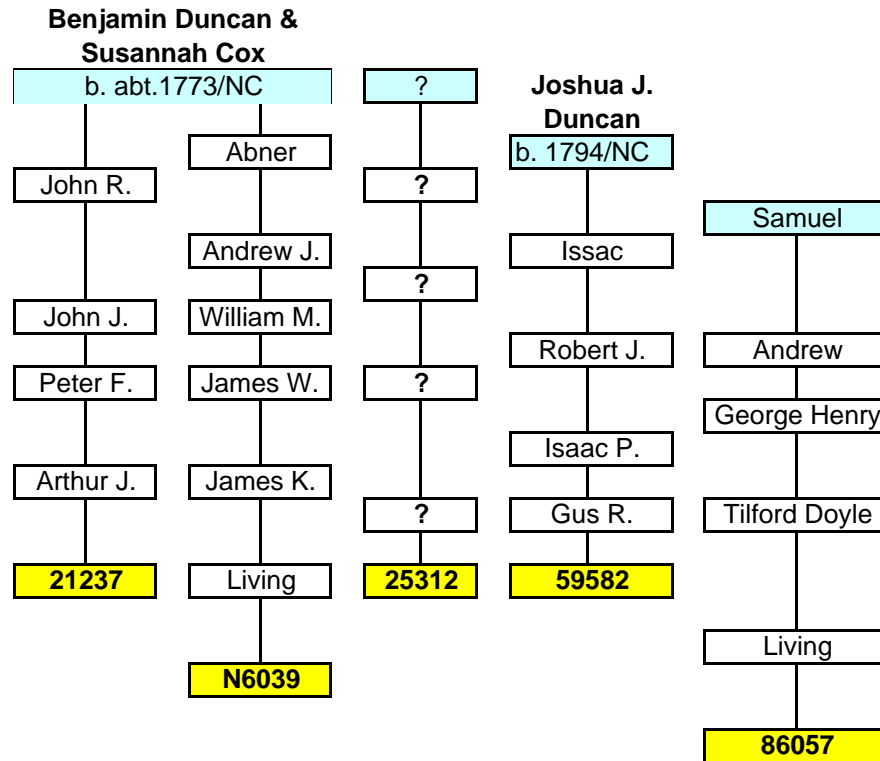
Benjamin Duncan & Susannah Cox
b. abt.1773/NC

?

Joshua J. Duncan
b. 1794/NC

Abner

John R.

?

Samuel

Andrew J.

Issac

?

John J.

William M.

Robert J.

Andrew

Peter F.

James W.

?

George Henry

Isaac P.

Arthur J.

James K.

?

Gus R.

Tilford Doyle

21237

Living

25312

59582

N6039

Living

86057